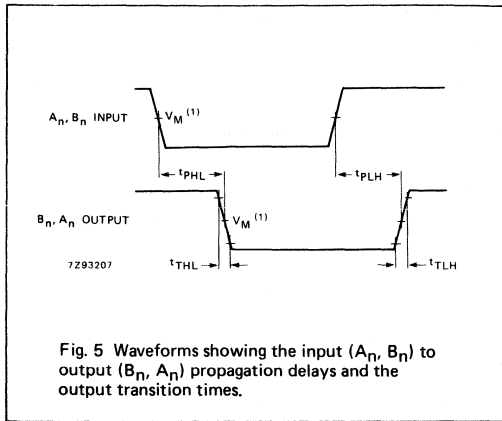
$A_n$, $B_n$ INPUT

$V_M$ $^{(1)}$

$t_{PHL}$

$t_{PLH}$

$B_n$, $A_n$ OUTPUT

$V_M$ $^{(1)}$

7Z93207

$t_{THL}$

$t_{TLH}$

Fig. 5 Waveforms showing the input ($A_n$, $B_n$) to output ($B_n$, $A_n$) propagation delays and the output transition times.